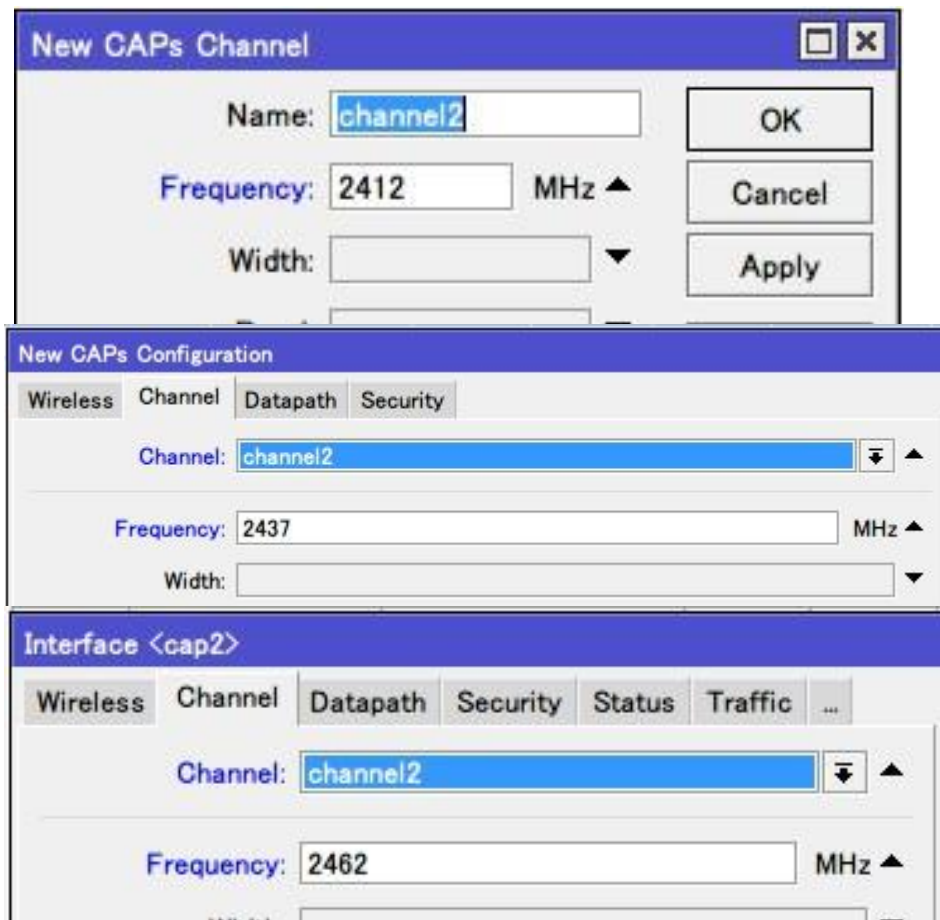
New CAPs Channel

Name: channel2
Frequency: 2412 MHz
Width:

OK
Cancel
Apply

New CAPs Configuration

Wireless | Channel | Datapath | Security

Channel: channel2

Frequency: 2437 MHz
Width:

Interface <cap2>

Wireless | Channel | Datapath | Security | Status | Traffic | ...

Channel: channel2

Frequency: 2462 MHz